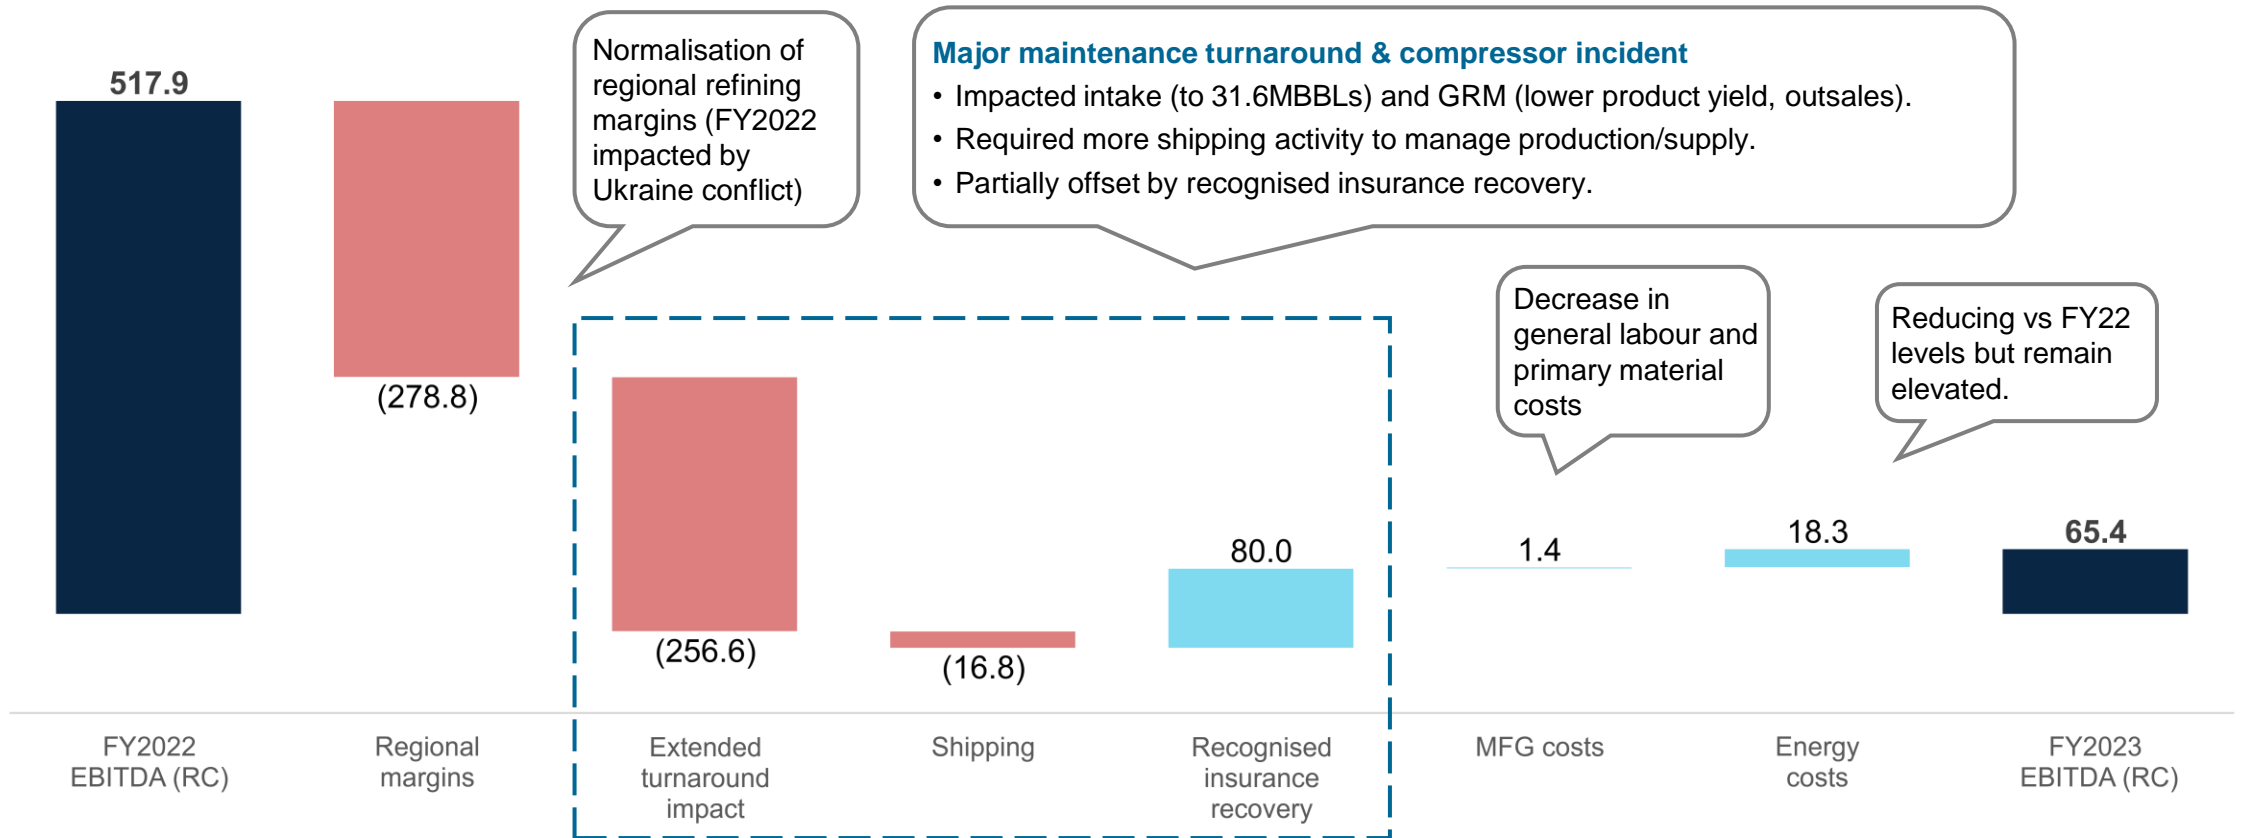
517.9

(278.8)

Normalisation of regional refining margins (FY2022 impacted by Ukraine conflict)

Major maintenance turnaround & compressor incident
• Impacted intake (to 31.6MBBLs) and GRM (lower product yield, outsales).
• Required more shipping activity to manage production/supply.
• Partially offset by recognised insurance recovery.

Decrease in general labour and primary material costs

Reducing vs FY22 levels but remain elevated.

(256.6)

(16.8)

80.0

1.4

18.3

65.4

FY2022 EBITDA (RC)

Regional margins

Extended turnaround impact

Shipping

Recognised insurance recovery

MFG costs

Energy costs

FY2023 EBITDA (RC)